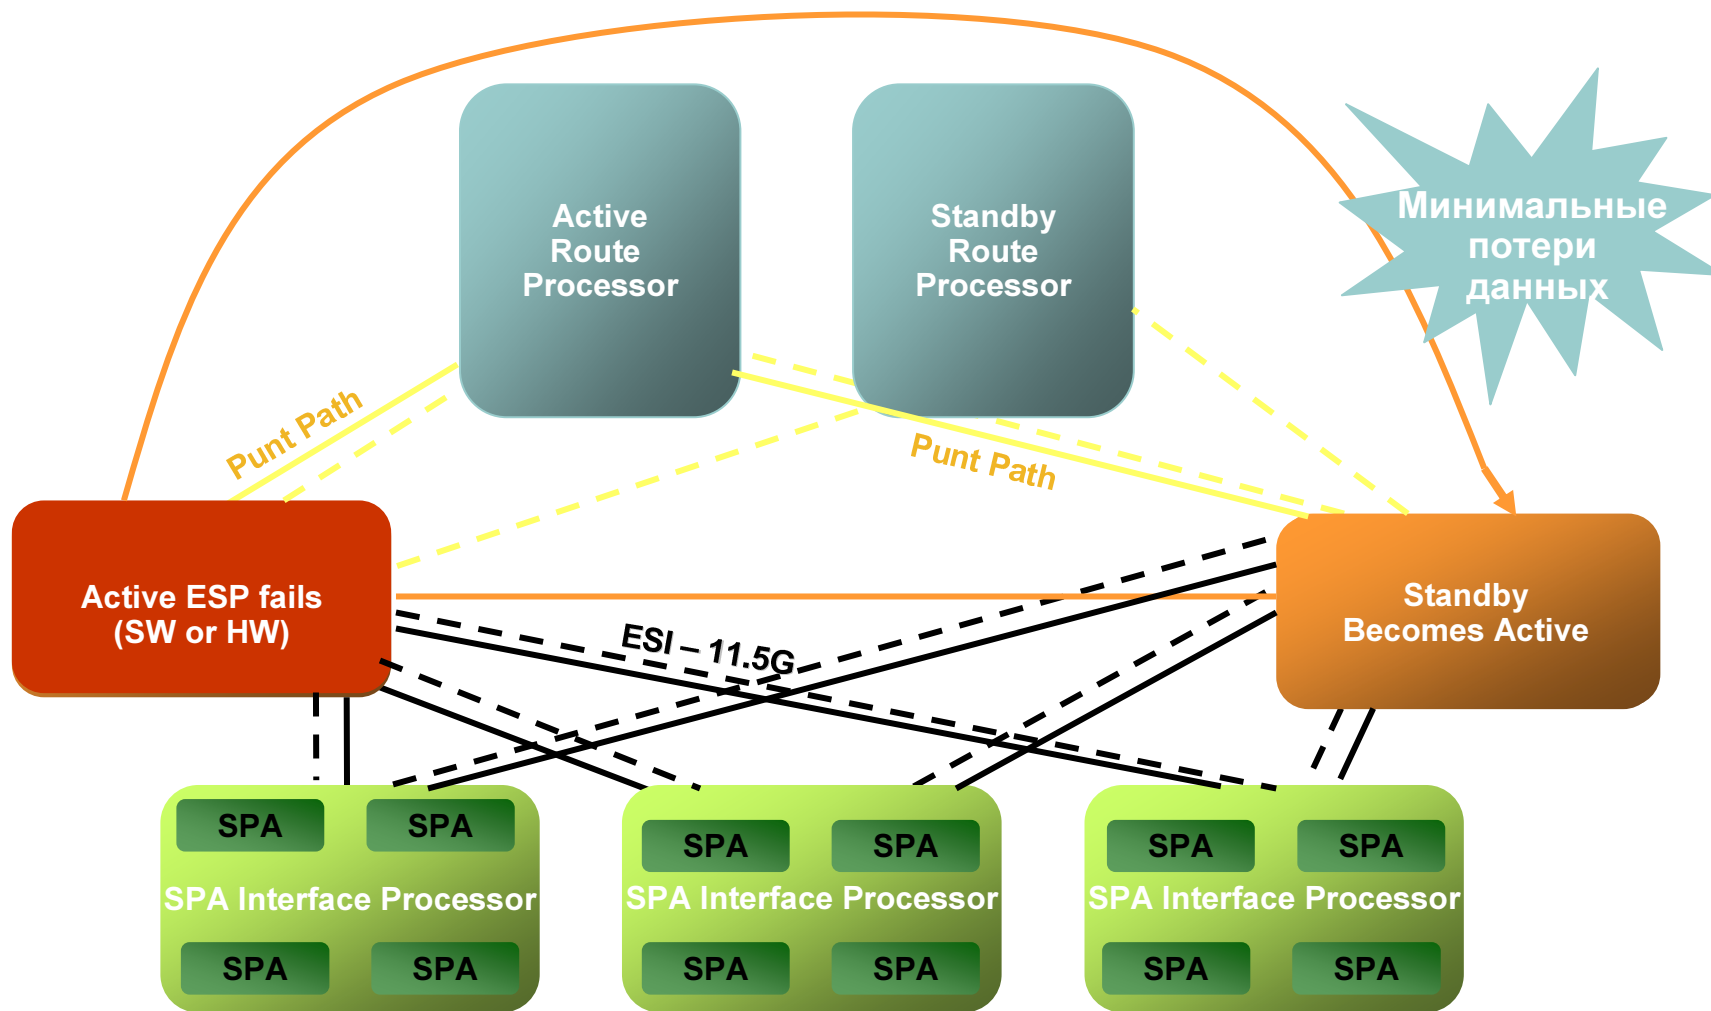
Active Route Processor

Standby Route Processor

Минимальные потери данных

Punt Path

Punt Path

Active ESP fails (SW or HW)

ESI – 11.5G

Standby Becomes Active

SPA SPA
SPA Interface Processor
SPA SPA

SPA SPA
SPA Interface Processor
SPA SPA

SPA SPA
SPA Interface Processor
SPA SPA